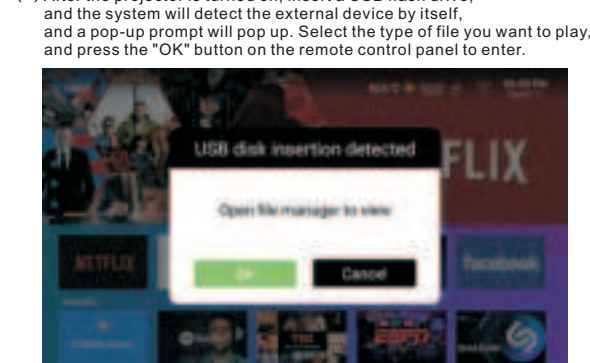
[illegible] After the projector is turned on, insert a USB flash drive, and the system will detect the external device by itself, and a pop-up prompt will pop up. Select the type of file you want to play, and press the "OK" button on the remote control panel to enter.

USB disk insertion detected

Open file manager to view

Ok

Cancel

FLIX

NETFLIX

facebook

ESPN